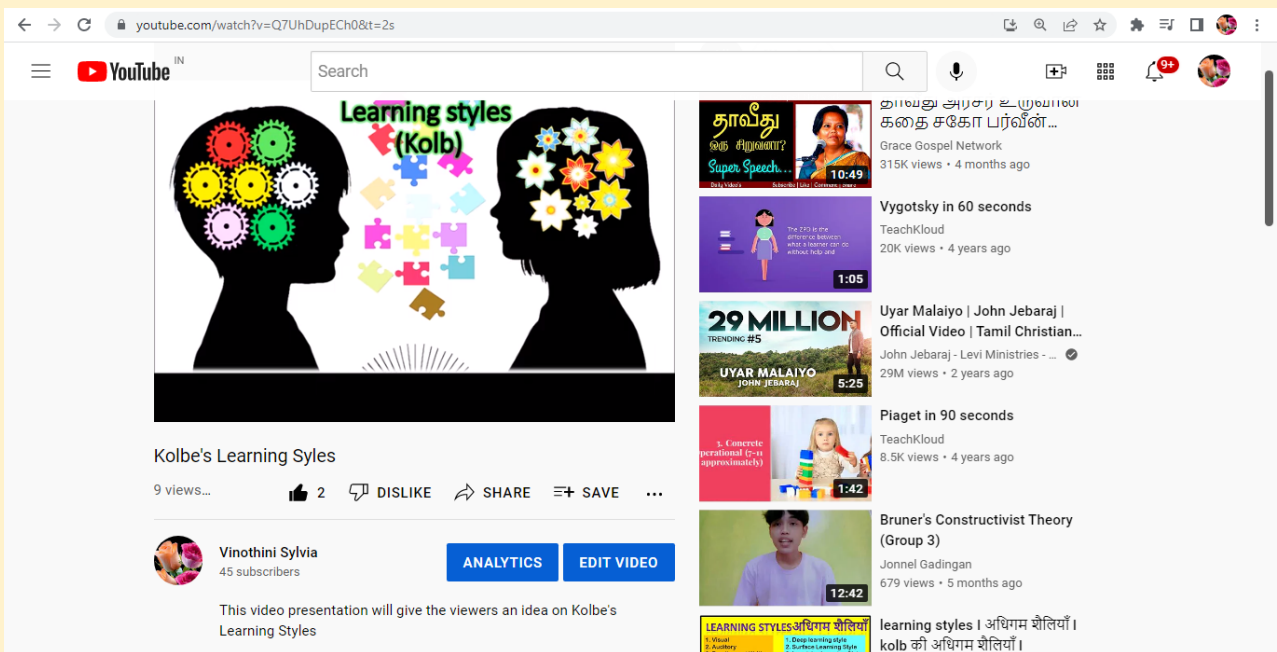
youtube.com/watch?v=Q7UhDupECh0&t=2s

YouTube IN

Search

9+

Learning styles (Kolb)

Kolbe's Learning Syles

9 views...

2 DISLIKE SHARE SAVE ...

Vinothini Sylvia
45 subscribers

ANALYTICS EDIT VIDEO

This video presentation will give the viewers an idea on Kolbe's Learning Styles

தாவீது ஒரு சிறுவனா? Super Speech...
10:49
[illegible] கதை சகோ பர்வீன்...
Grace Gospel Network
315K views • 4 months ago

The ZPD is the difference between what a learner can do without help and
1:05
Vygotsky in 60 seconds
TeachKloud
20K views • 4 years ago

29 MILLION TRENDING #5 UYAR MALAIYO JOHN JEBARAJ
5:25
Uyar Malaiyo | John Jebaraj | Official Video | Tamil Christian...
John Jebaraj - Levi Ministries - ...
29M views • 2 years ago

3. Concrete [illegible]perational (7-11 approximately)
1:42
Piaget in 90 seconds
TeachKloud
8.5K views • 4 years ago

12:42
Bruner's Constructivist Theory (Group 3)
Jonnel Gadingan
679 views • 5 months ago

LEARNING STYLES अधिगम शैलियाँ
1. Visual 2. Auditory
1. Deep learning style 2. Surface Learning Style
learning styles I अधिगम शैलियाँ I kolb की अधिगम शैलियाँ I